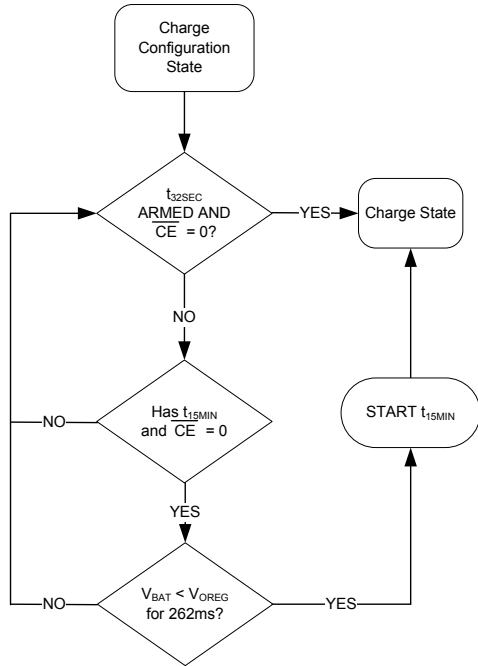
Charge Configuration State

$t_{32SEC}$ ARMED AND $\overline{CE}$ = 0?

YES

Charge State

NO

NO

Has $t_{15MIN}$ and $\overline{CE}$ = 0

START $t_{15MIN}$

YES

NO

$V_{BAT} < V_{OREG}$ for 262ms?

YES